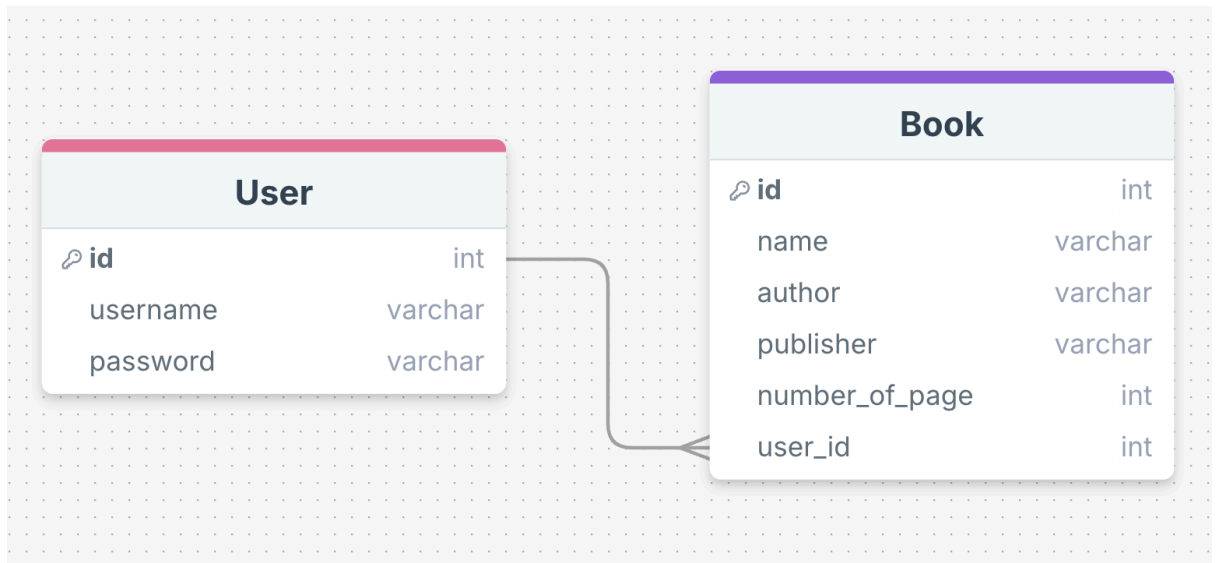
User

| id | int |
|---|---|
| username | varchar |
| password | varchar |

Book

| id | int |
|---|---|
| name | varchar |
| author | varchar |
| publisher | varchar |
| number_of_page | int |
| user_id | int |